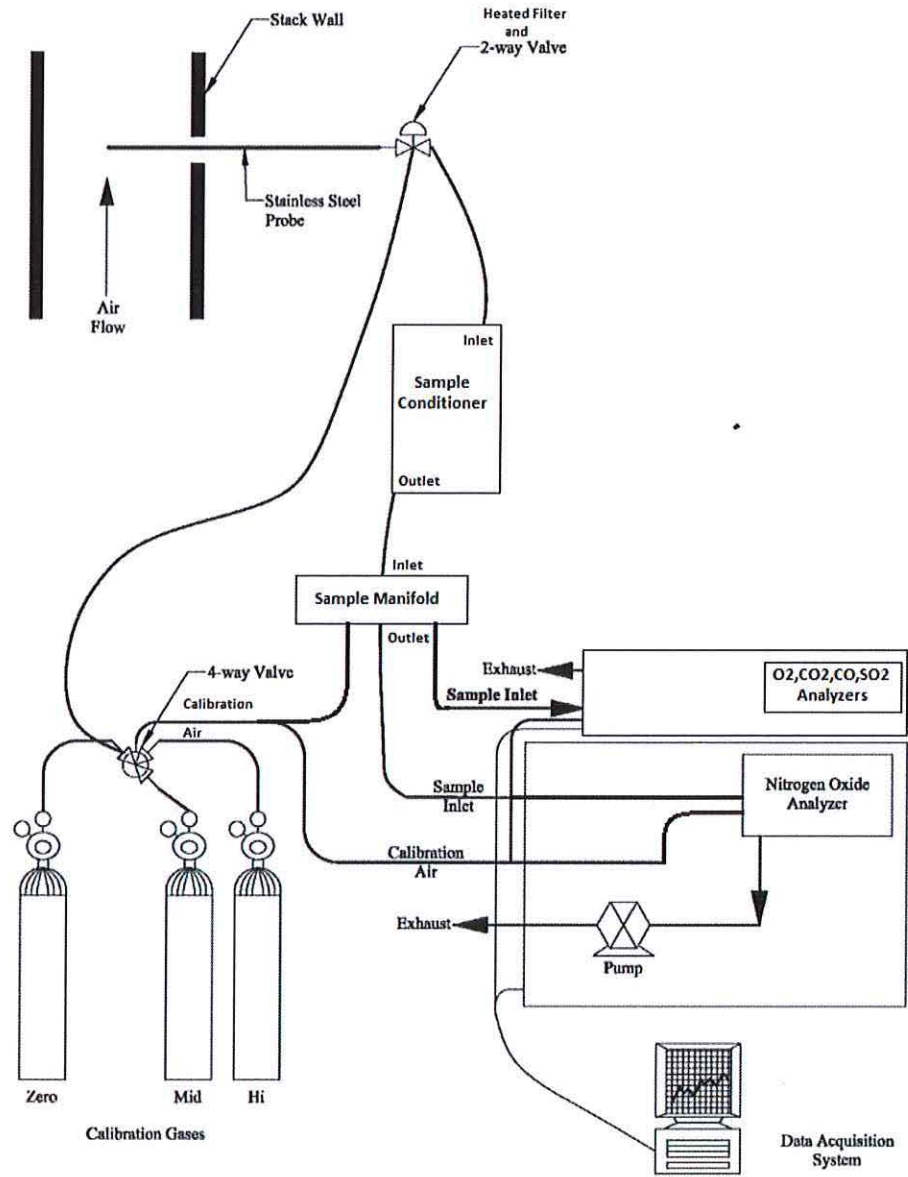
Stack Wall

Heated Filter and 2-way Valve

Stainless Steel Probe

Air Flow

Inlet

Sample Conditioner

Outlet

Inlet

Sample Manifold

Outlet

4-way Valve

Calibration

Air

Exhaust

Sample Inlet

O2,CO2,CO,SO2 Analyzers

Sample Inlet

Nitrogen Oxide Analyzer

Calibration Air

Exhaust

Pump

Zero

Mid

Hi

Calibration Gases

Data Acquisition System